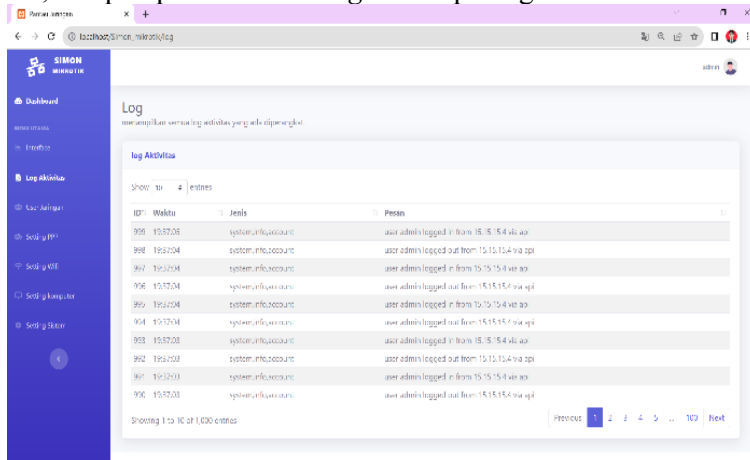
Pemain lengseng
localhost/Simon_mikrotik/log

SIMON MIKROTIK

Dashboard
MENU UTAMA
Interface
Log Aktivitas
Cek Jaringan
Setting PPP
Setting KBB
Setting komputer
Setting Sistem

admin

Log
menampilkan semua log aktivitas yang ada diperangkat

log Aktivitas

Show 10 entries

| ID | Waktu | Jenis | Pesan |
|---|---|---|---|
| 999 | 19:37:05 | system,info,account | user admin logged in from 15.15.15.4 via api |
| 998 | 19:37:04 | system,info,account | user admin logged out from 15.15.15.4 via api |
| 997 | 19:37:04 | system,info,account | user admin logged in from 15.15.15.4 via api |
| 996 | 19:37:04 | system,info,account | user admin logged out from 15.15.15.4 via api |
| 995 | 19:37:04 | system,info,account | user admin logged in from 15.15.15.4 via api |
| 994 | 19:37:04 | system,info,account | user admin logged out from 15.15.15.4 via api |
| 993 | 19:37:03 | system,info,account | user admin logged in from 15.15.15.4 via api |
| 992 | 19:37:03 | system,info,account | user admin logged out from 15.15.15.4 via api |
| 991 | 19:37:03 | system,info,account | user admin logged in from 15.15.15.4 via api |
| 990 | 19:37:03 | system,info,account | user admin logged out from 15.15.15.4 via api |

Showing 1 to 10 of 1,000 entries

Previous 1 2 3 4 5 ... 100 Next